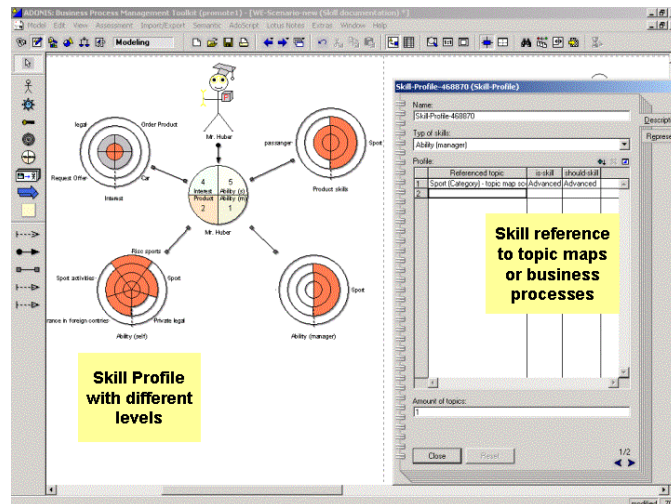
ADONIS: Business Process Management Toolkit (promote1) - [WE-Scenario-new (Skill documentation) *]

Model Edit View Assessment Import/Export Semantic AdoScript Lotus Notes Extras Window Help

Modeling

Mr. Huber

legal

Order Product

Request Offer

Car

Interest

passenger

Sport

Product skills

4
Interest

5
Ability (s)

Product
2

Ability (m)
1

Mr. Huber

Rise sports

Sport activities

Sport

Private legal

rance in foreign countries

Ability (self)

Window

Ability (manager)

Skill Profile with different levels

Skill-Profile-468870 (Skill-Profile)

Name:

Skill-Profile-468870

Typ of skills:

Ability (manager)

Profile:

| | Referenced topic | is-skill | should-skill |
|---|---|---|---|
| 1 | Sport (Category) - topic map sc | Advanced | Advanced |
| 2 | | | |

Skill reference to topic maps or business processes

Amount of topics:

1

Close

Reset

1/2

Descript

Represe